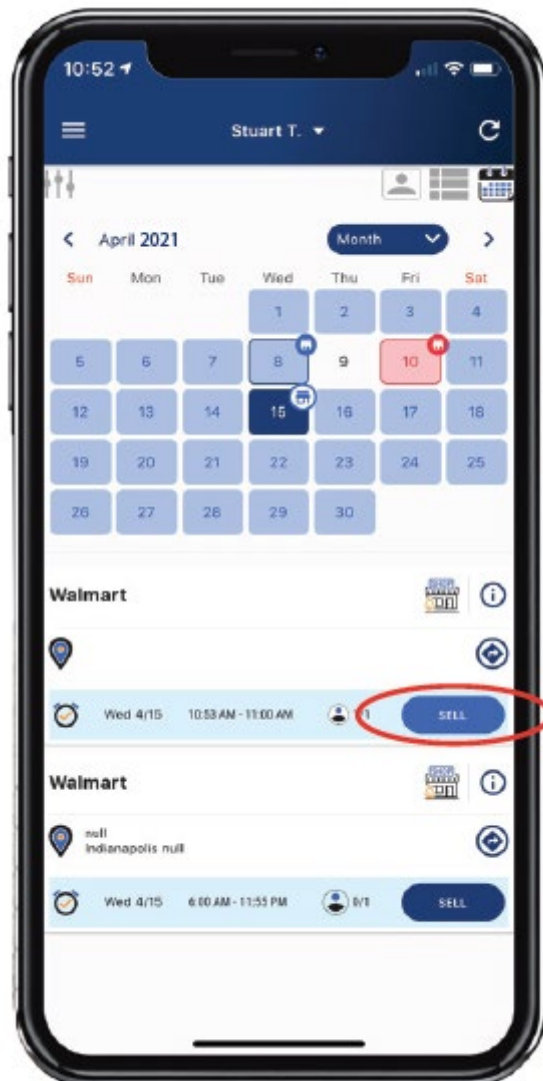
10:52

Stuart T.

April 2021

Month

| Sun | Mon | Tue | Wed | Thu | Fri | Sat |
|---|---|---|---|---|---|---|
| | | | 1 | 2 | 3 | 4 |
| 5 | 6 | 7 | 8 | 9 | 10 | 11 |
| 12 | 13 | 14 | 15 | 16 | 17 | 18 |
| 19 | 20 | 21 | 22 | 23 | 24 | 25 |
| 26 | 27 | 28 | 29 | 30 | | |

Walmart

Wed 4/15 10:53 AM - 11:00 AM 1 SELL

Walmart

null
Indianapolis null

Wed 4/15 6:00 AM - 11:55 PM 0/1 SELL